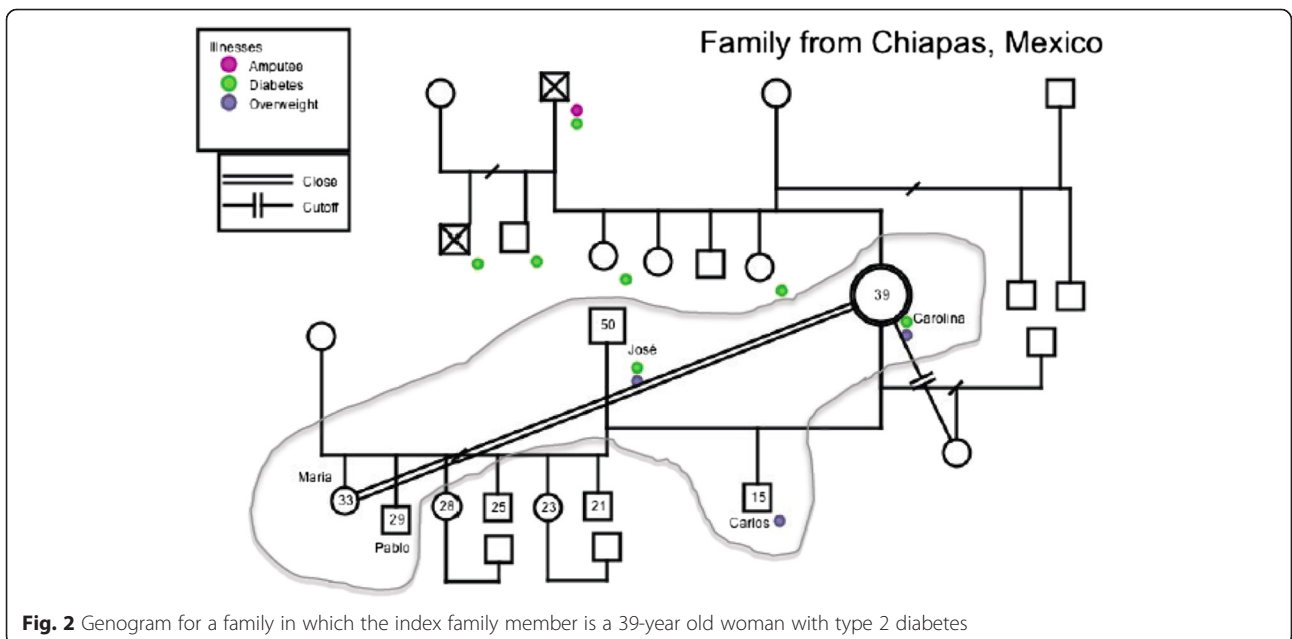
Illnesses
Amputee
Diabetes
Overweight

Close
Cutoff

Family from Chiapas, Mexico

39
Carolina

50
José

Maria
33
29
Pablo
28
25
23
21
15
Carlos

Fig. 2 Genogram for a family in which the index family member is a 39-year old woman with type 2 diabetes